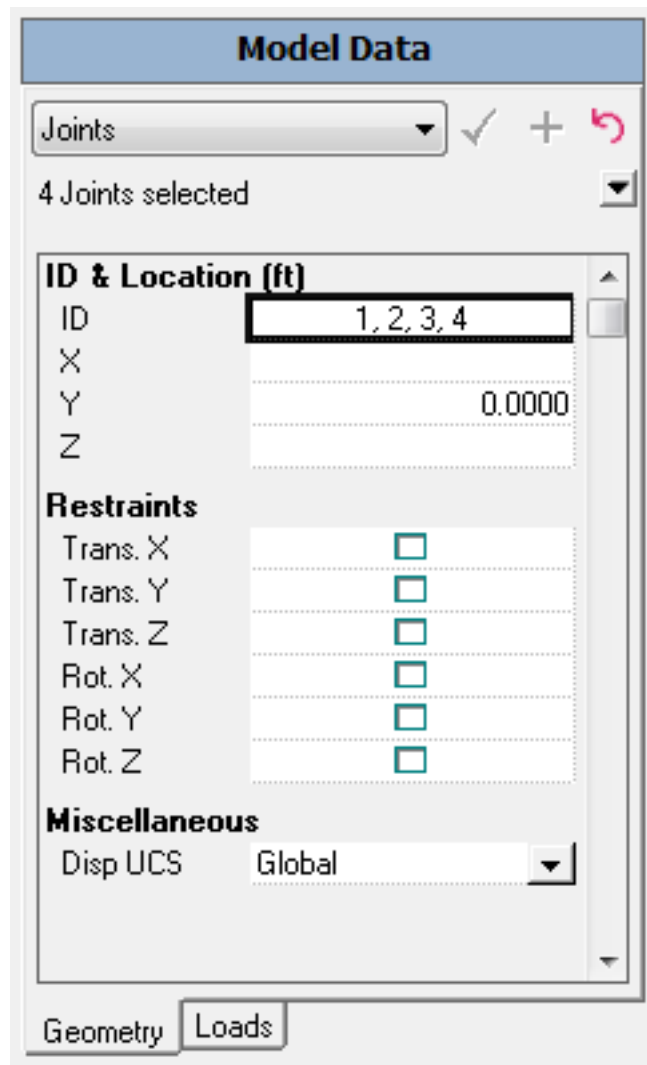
Model Data

Joints

4 Joints selected

ID & Location (ft)

| ID | 1, 2, 3, 4 |
|---|---|
| X | |
| Y | 0.0000 |
| Z | |

Restraints

Trans. X
Trans. Y
Trans. Z
Rot. X
Rot. Y
Rot. Z

Miscellaneous

Disp UCS Global

Geometry Loads